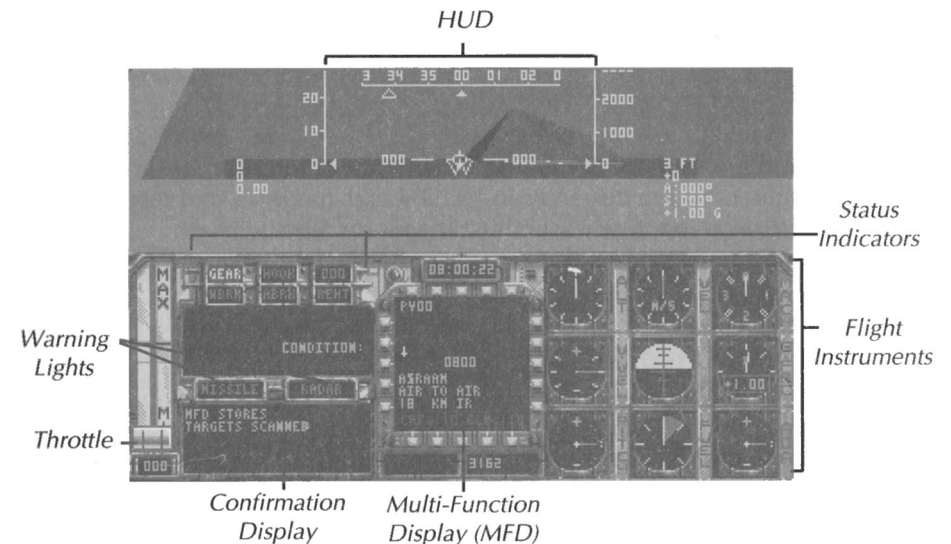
HUD

3 34 35 00 01 02 0

20
10
0

2000
1000
0

000 000

0
0
0.00

3 FT
+0
A:000°
S:000°
+1.00 G

Status Indicators

MAX
M

GEAR HOOK 000
WBRK ABRK RENT

08:00:22

PY00

CONDITION:

0800

ASRAAM
AIR TO AIR
18 KM IR

M/S

+1.00

Warning Lights

MISSILE RADAR

MFD STORES
TARGETS SCANNED

Flight Instruments

Throttle

1000

3162

Confirmation Display

Multi-Function Display (MFD)